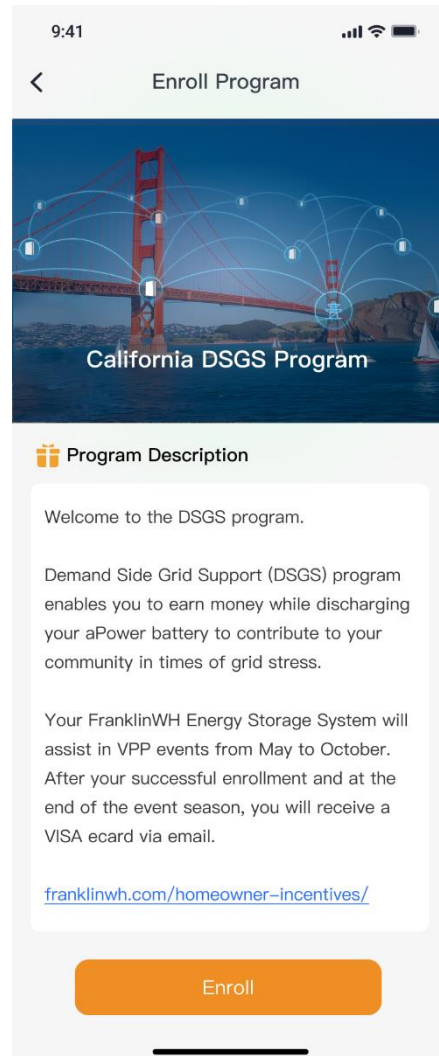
9:41

Enroll Program

California DSGS Program

Program Description

Welcome to the DSGS program.

Demand Side Grid Support (DSGS) program enables you to earn money while discharging your aPower battery to contribute to your community in times of grid stress.

Your FranklinWH Energy Storage System will assist in VPP events from May to October. After your successful enrollment and at the end of the event season, you will receive a VISA ecard via email.

franklinwh.com/homeowner-incentives/

Enroll